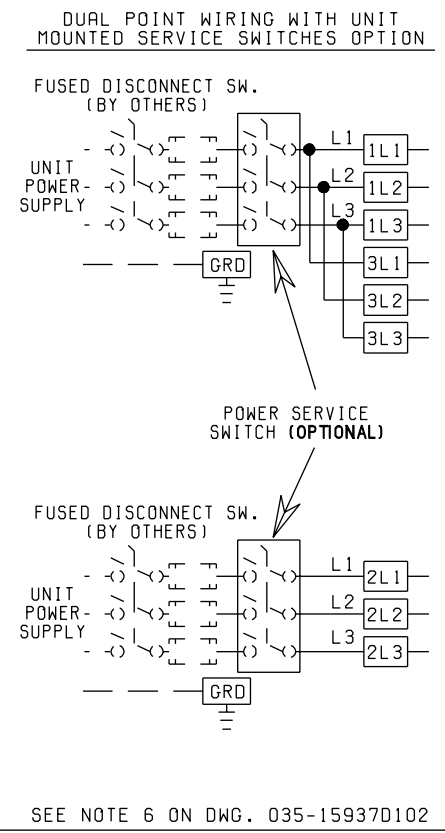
DUAL POINT WIRING WITH UNIT MOUNTED SERVICE SWITCHES OPTION

FUSED DISCONNECT SW. (BY OTHERS)

UNIT POWER-SUPPLY

L1
L2
L3

1L1
1L2
1L3
3L1
3L2
3L3

GRD

POWER SERVICE SWITCH (OPTIONAL)

FUSED DISCONNECT SW. (BY OTHERS)

UNIT POWER-SUPPLY

L1
L2
L3

2L1
2L2
2L3

GRD

SEE NOTE 6 ON DWG. 035-15937D102